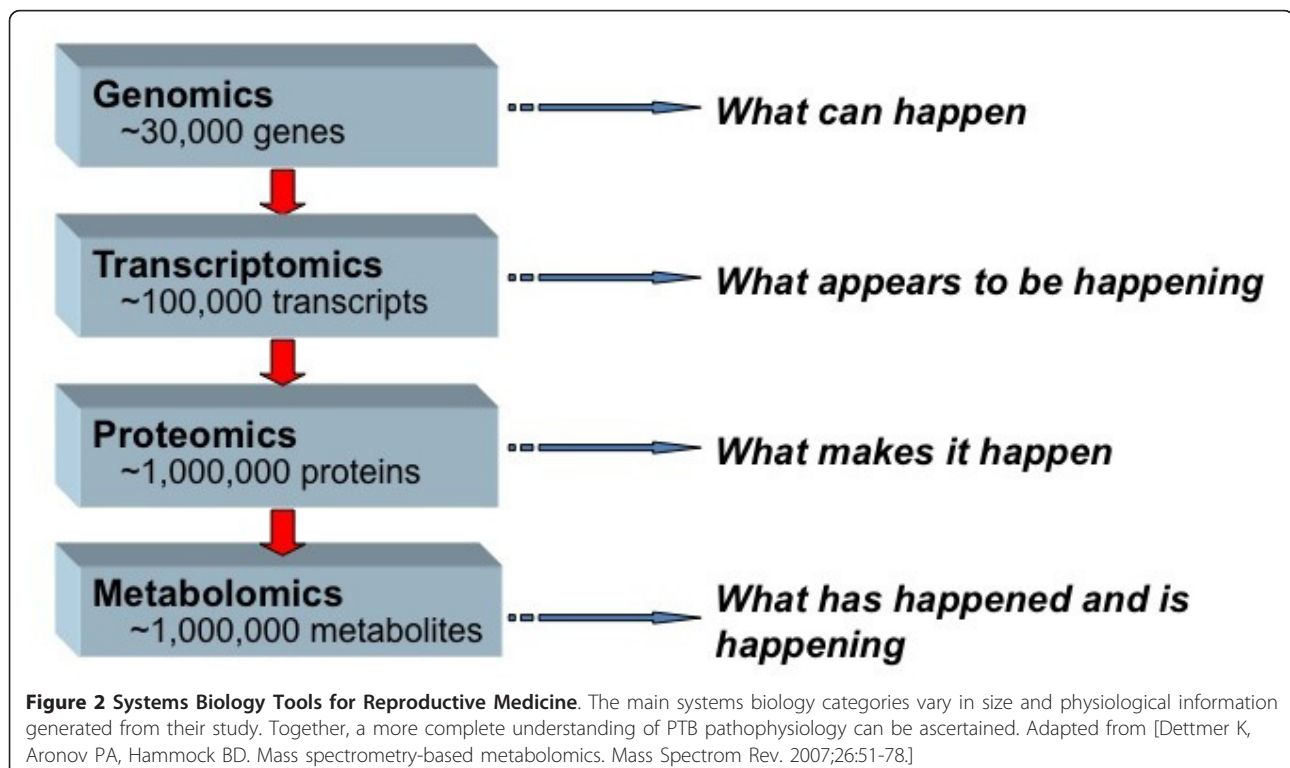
Genomics
~30,000 genes

What can happen

Transcriptomics
~100,000 transcripts

What appears to be happening

Proteomics
~1,000,000 proteins

What makes it happen

Metabolomics
~1,000,000 metabolites

What has happened and is happening

**Figure 2 Systems Biology Tools for Reproductive Medicine**. The main systems biology categories vary in size and physiological information generated from their study. Together, a more complete understanding of PTB pathophysiology can be ascertained. Adapted from [Dettmer K, Aronov PA, Hammock BD. Mass spectrometry-based metabolomics. Mass Spectrom Rev. 2007;26:51-78.]